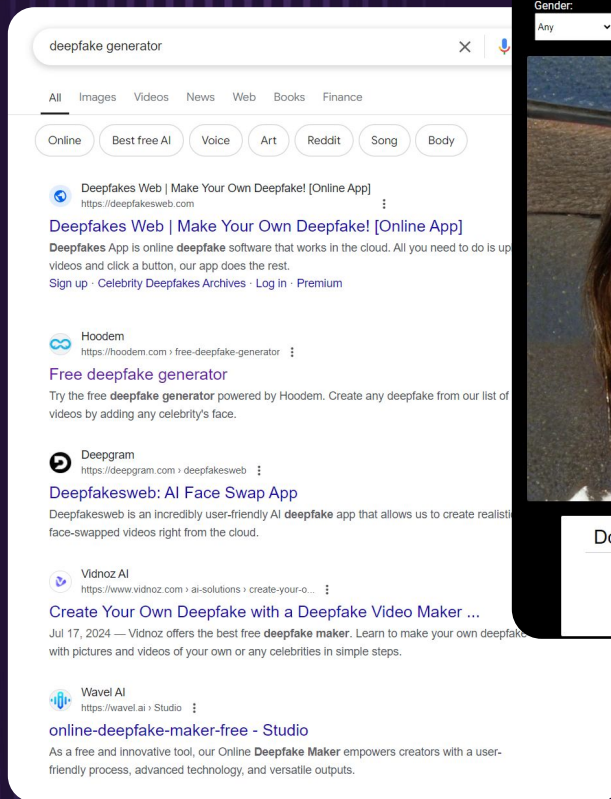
deepfake generator

All Images Videos News Web Books Finance

Online Best free AI Voice Art Reddit Song Body

Deepfakes Web | Make Your Own Deepfake! [Online App]
https://deepfakesweb.com

Deepfakes Web | Make Your Own Deepfake! [Online App]
Deepfakes App is online deepfake software that works in the cloud. All you need to do is up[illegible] videos and click a button, our app does the rest.
Sign up · Celebrity Deepfakes Archives · Log in · Premium

Hoodem
https://hoodem.com › free-deepfake-generator

Free deepfake generator
Try the free deepfake generator powered by Hoodem. Create any deepfake from our list of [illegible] videos by adding any celebrity's face.

Deepgram
https://deepgram.com › deepfakesweb

Deepfakesweb: AI Face Swap App
Deepfakesweb is an incredibly user-friendly AI deepfake app that allows us to create realisti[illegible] face-swapped videos right from the cloud.

Vidnoz AI
https://www.vidnoz.com › ai-solutions › create-your-o...

Create Your Own Deepfake with a Deepfake Video Maker ...
Jul 17, 2024 — Vidnoz offers the best free deepfake maker. Learn to make your own deepfake with pictures and videos of your own or any celebrities in simple steps.

Wavel AI
https://wavel.ai › Studio

online-deepfake-maker-free - Studio
As a free and innovative tool, our Online Deepfake Maker empowers creators with a user-friendly process, advanced technology, and versatile outputs.

Gender:
Any

Do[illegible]